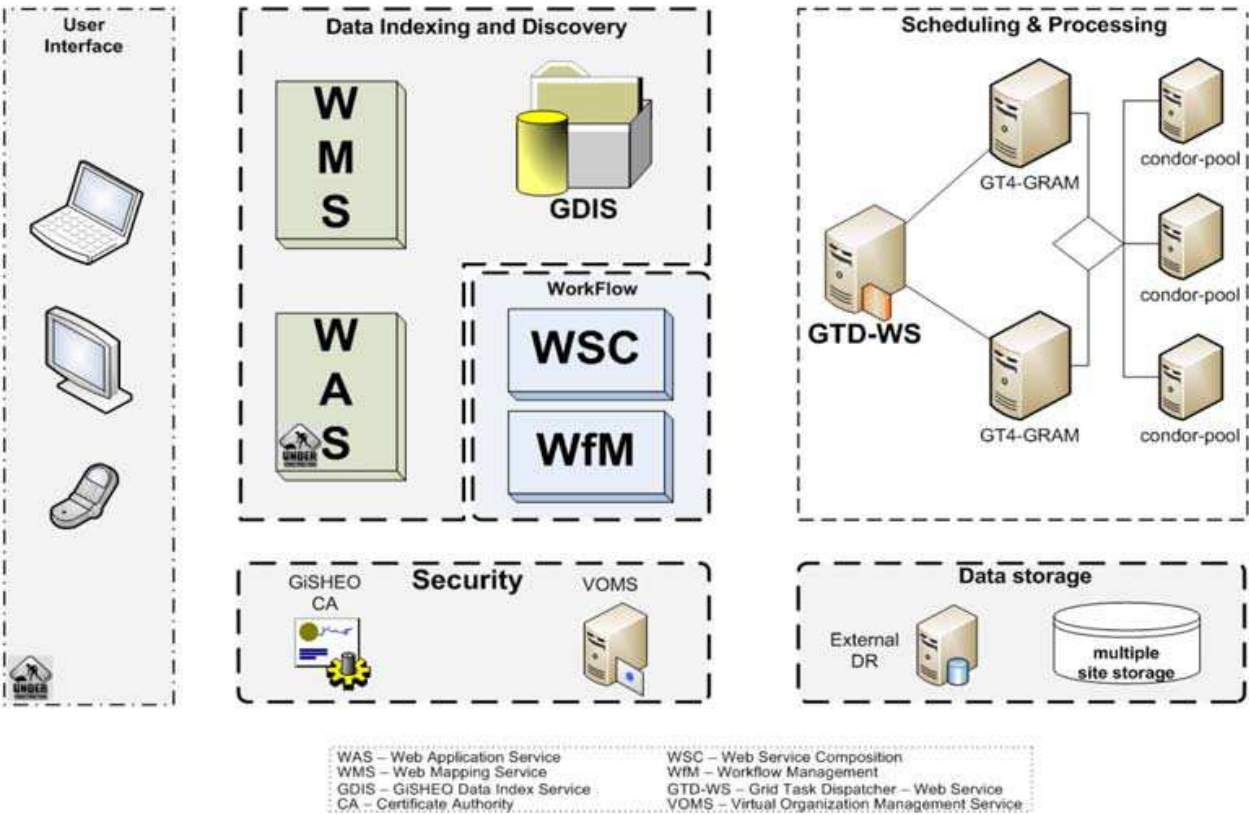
User Interface

UNDER

Data Indexing and Discovery

W
M
S

GDIS

W
A
S

UNDER

WorkFlow

WSC

WfM

Scheduling & Processing

GT4-GRAM

condor-pool

GTD-WS

condor-pool

GT4-GRAM

condor-pool

GiSHEO CA

Security

VOMS

Data storage

External DR

multiple site storage

| WAS – Web Application Service | WSC – Web Service Composition |
|---|---|
| WMS – Web Mapping Service | WfM – Workflow Management |
| GDIS – GiSHEO Data Index Service | GTD-WS – Grid Task Dispatcher – Web Service |
| CA – Certificate Authority | VOMS – Virtual Organization Management Service |